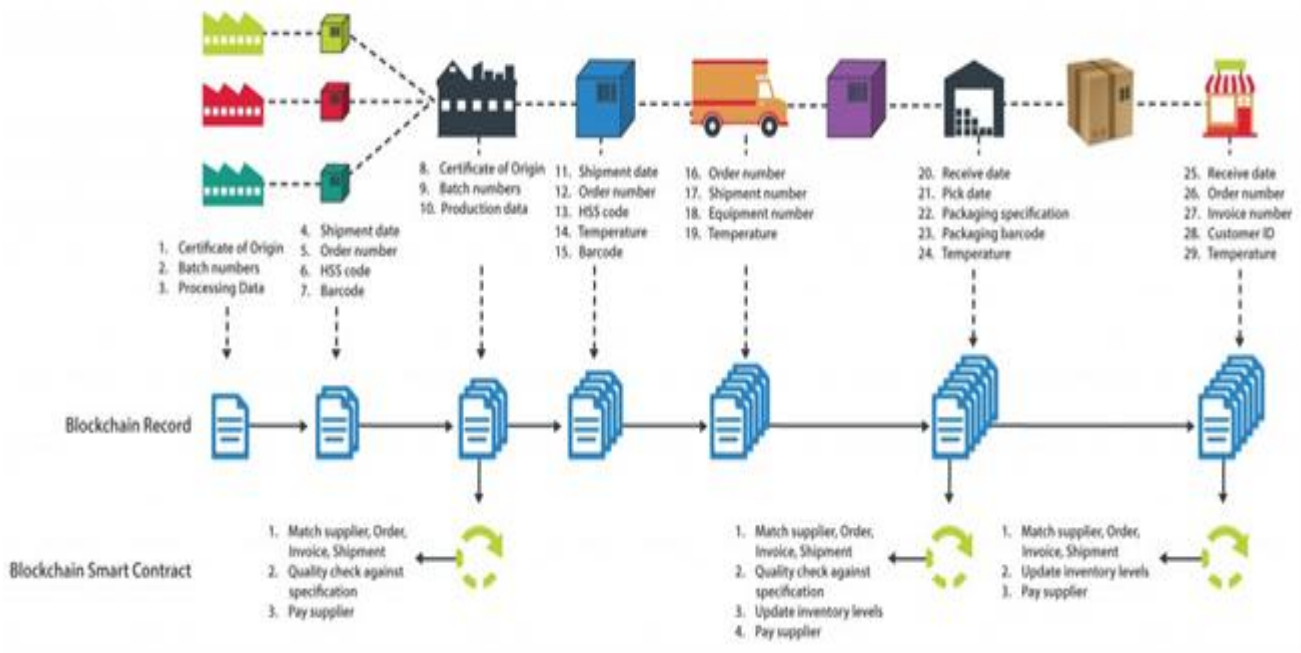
1. Certificate of Origin
2. Batch numbers
3. Processing Data

4. Shipment date
5. Order number
6. HSS code
7. Barcode

8. Certificate of Origin
9. Batch numbers
10. Production data

11. Shipment date
12. Order number
13. HSS code
14. Temperature
15. Barcode

16. Order number
17. Shipment number
18. Equipment number
19. Temperature

20. Receive date
21. Pick date
22. Packaging specification
23. Packaging barcode
24. Temperature

25. Receive date
26. Order number
27. Invoice number
28. Customer ID
29. Temperature

Blockchain Record

Blockchain Smart Contract

1. Match supplier, Order, Invoice, Shipment
2. Quality check against specification
3. Pay supplier

1. Match supplier, Order, Invoice, Shipment
2. Quality check against specification
3. Update inventory levels
4. Pay supplier

1. Match supplier, Order, Invoice, Shipment
2. Update inventory levels
3. Pay supplier